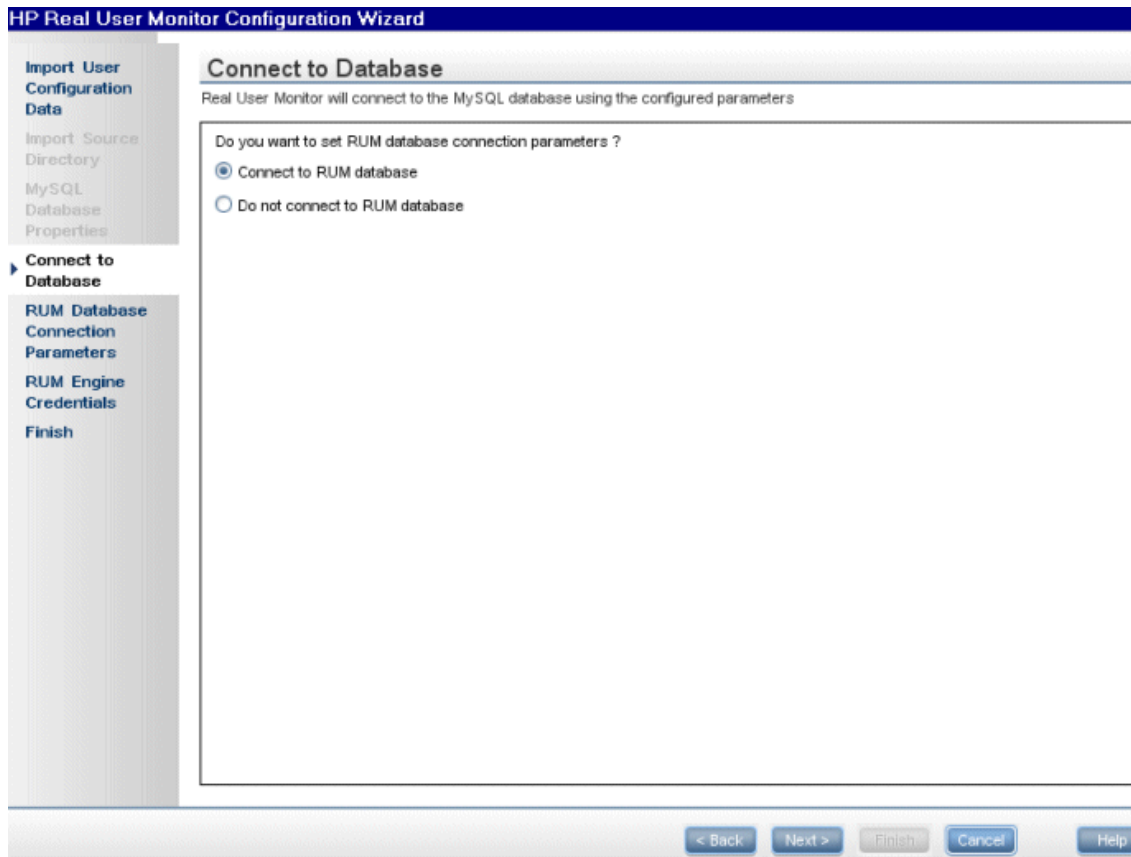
HP Real User Monitor Configuration Wizard

Import User Configuration Data

Import Source Directory

MySQL Database Properties

Connect to Database

RUM Database Connection Parameters

RUM Engine Credentials

Finish

Connect to Database

Real User Monitor will connect to the MySQL database using the configured parameters

Do you want to set RUM database connection parameters ?

Connect to RUM database

Do not connect to RUM database

< Back

Next >

Finish

Cancel

Help